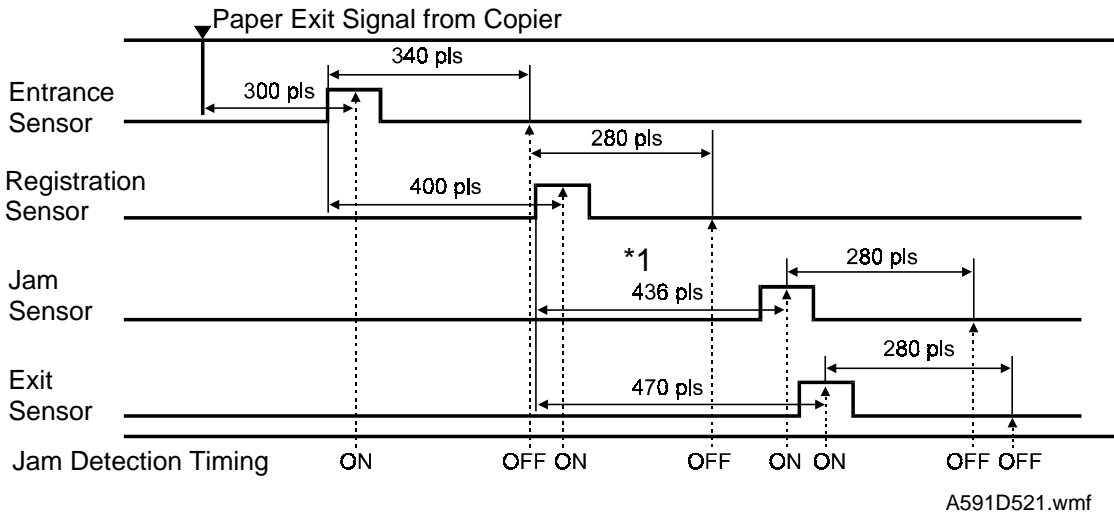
Paper Exit Signal from Copier

340 pls

Entrance Sensor

300 pls

280 pls

Registration Sensor

400 pls

*1

280 pls

Jam Sensor

436 pls

280 pls

Exit Sensor

470 pls

Jam Detection Timing ON OFF ON OFF ON ON OFF OFF

A591D521.wmf